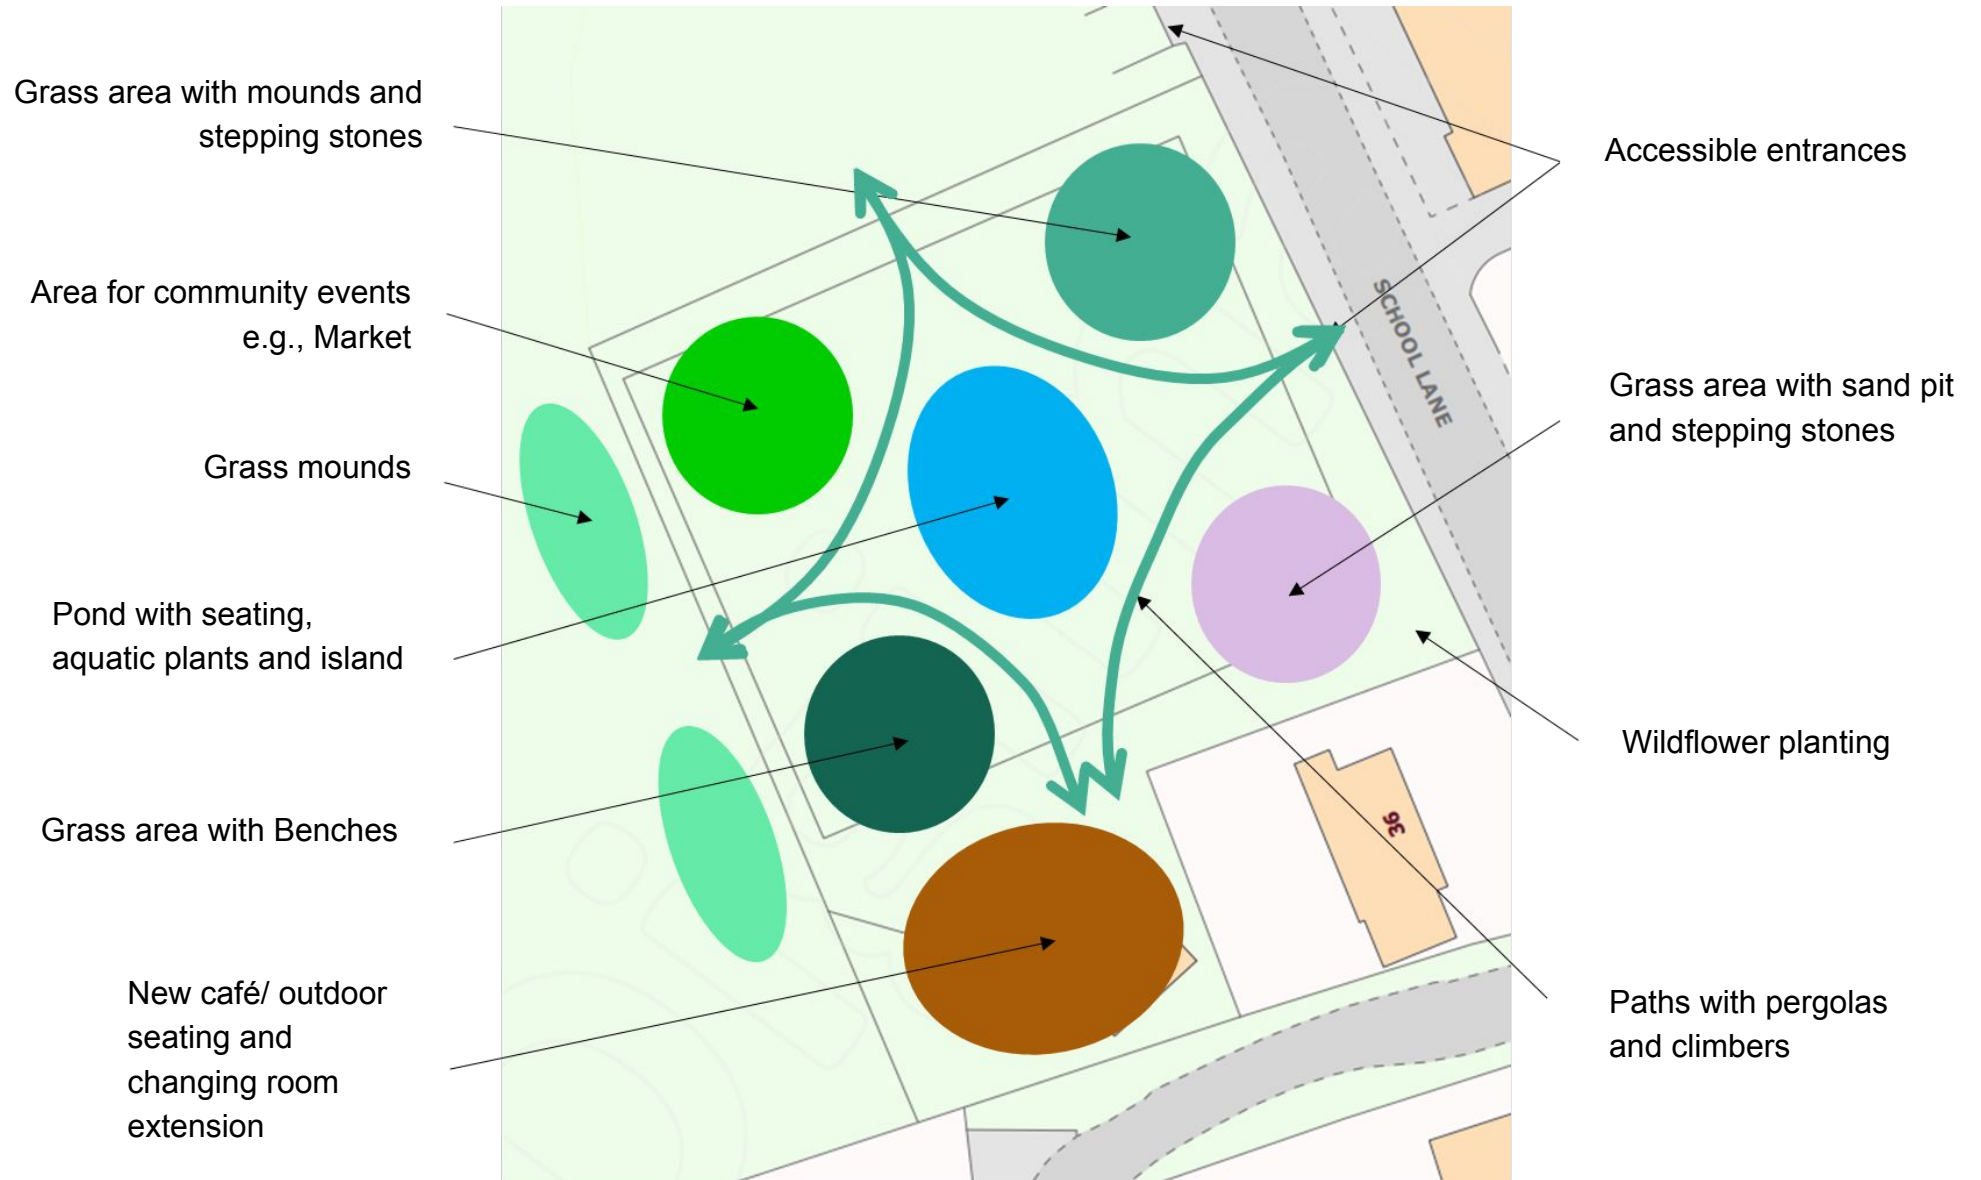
Grass area with mounds and stepping stones

Area for community events e.g., Market

Grass mounds

Pond with seating, aquatic plants and island

Grass area with Benches

New café/ outdoor seating and changing room extension

Accessible entrances

SCHOOL LANE

Grass area with sand pit and stepping stones

Wildflower planting

36

Paths with pergolas and climbers